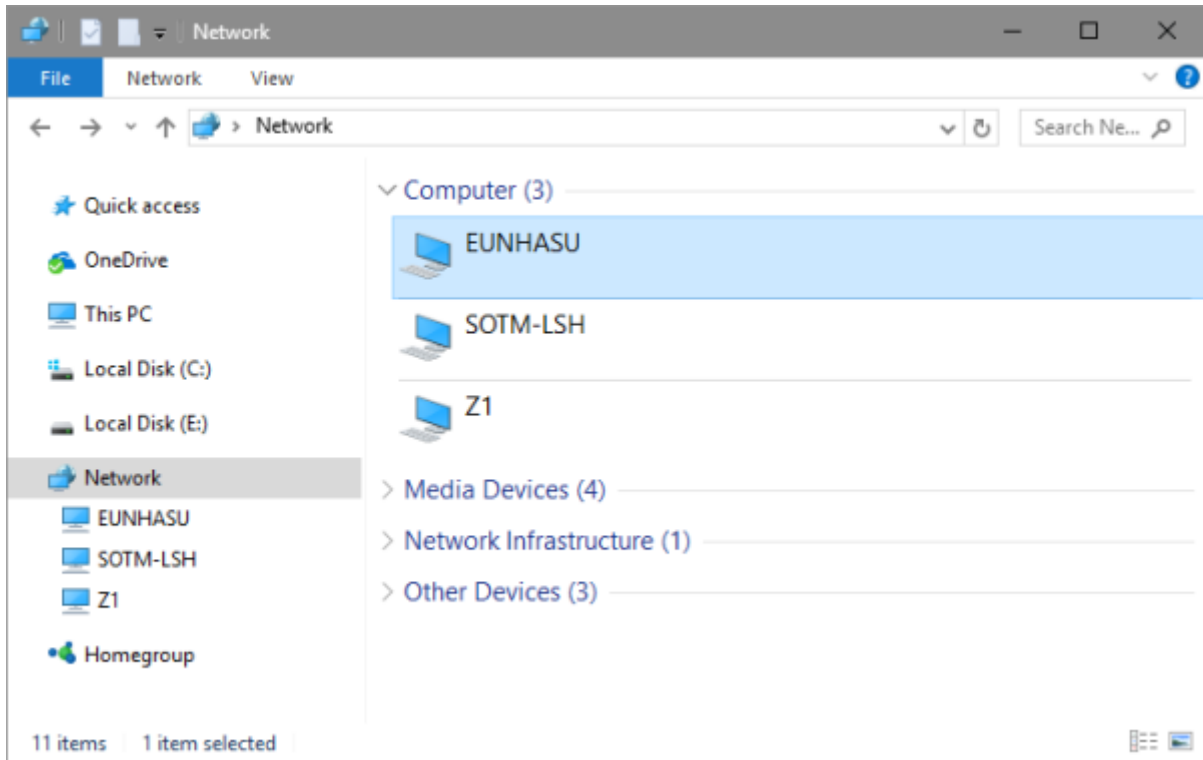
Network

File Network View

Network

Search Ne...

Quick access

OneDrive

This PC

Local Disk (C:)

Local Disk (E:)

Network

EUNHASU

SOTM-LSH

Z1

Homegroup

Computer (3)

EUNHASU

SOTM-LSH

Z1

Media Devices (4)

Network Infrastructure (1)

Other Devices (3)

11 items 1 item selected